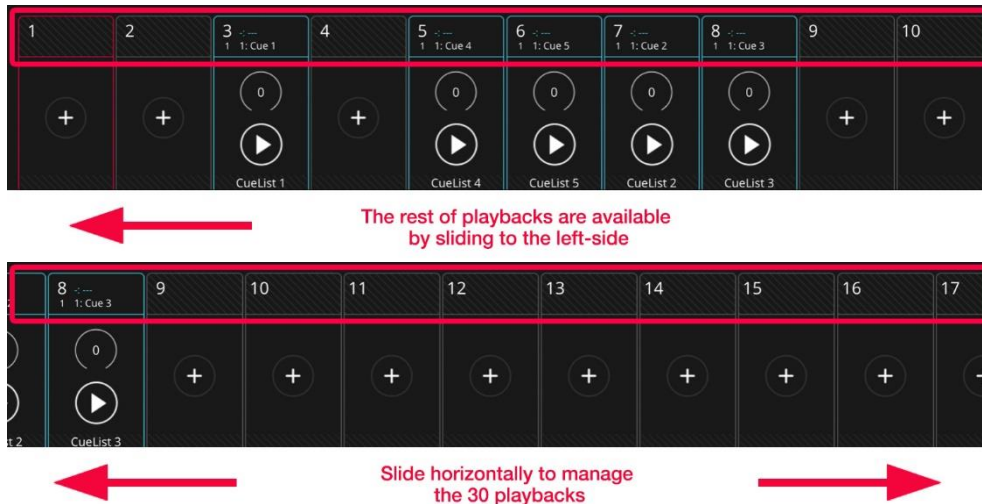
1 | 2 | 3 -:--- 1 1: Cue 1 | 4 | 5 -:--- 1 1: Cue 4 | 6 -:--- 1 1: Cue 5 | 7 -:--- 1 1: Cue 2 | 8 -:--- 1 1: Cue 3 | 9 | 10

+ + 0 CueList 1 + 0 CueList 4 0 CueList 5 0 CueList 2 0 CueList 3 + +

The rest of playbacks are available by sliding to the left-side

8 -:--- 1 1: Cue 3 | 9 | 10 | 11 | 12 | 13 | 14 | 15 | 16 | 17

0 CueList 3 + + + + + + + +

Slide horizontally to manage the 30 playbacks